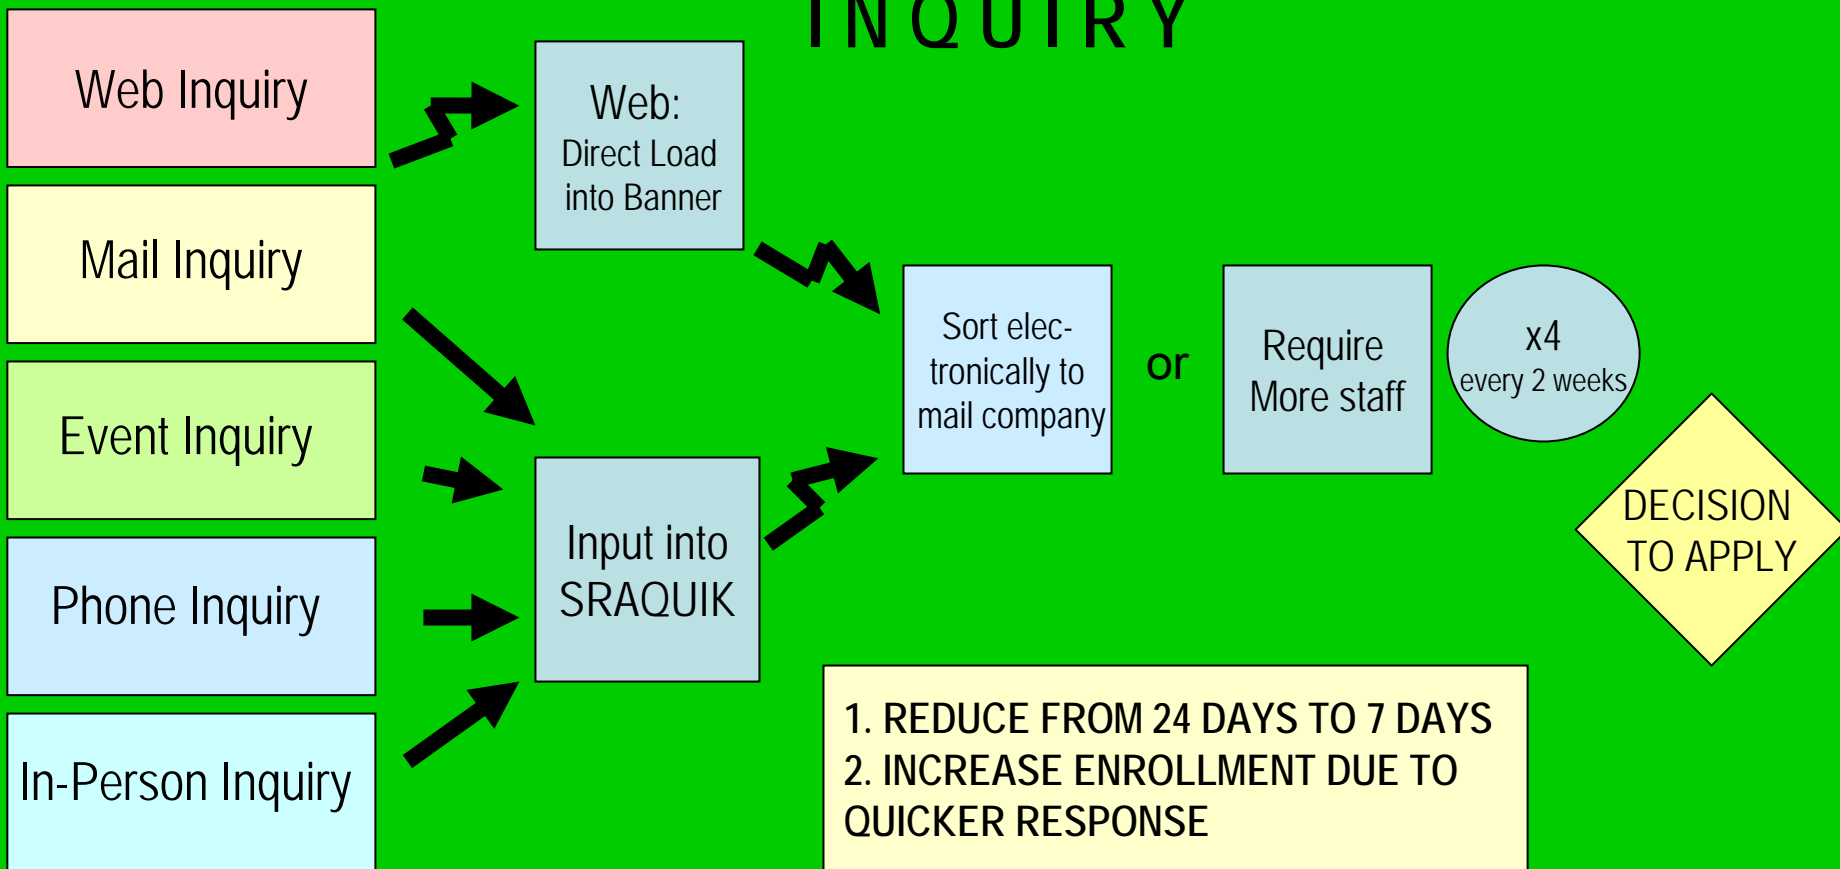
INQUIRY

Web Inquiry

Mail Inquiry

Event Inquiry

Phone Inquiry

In-Person Inquiry

Web: Direct Load into Banner

Input into SRAQUIK

Sort electronically to mail company

or

Require More staff

x4 every 2 weeks

DECISION TO APPLY

1. REDUCE FROM 24 DAYS TO 7 DAYS
2. INCREASE ENROLLMENT DUE TO QUICKER RESPONSE